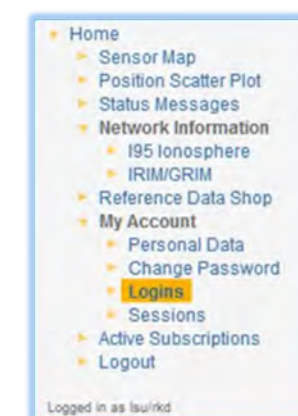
Home
Sensor Map
Position Scatter Plot
Status Messages
Network Information
I95 Ionosphere
IRIM/GRIM
Reference Data Shop
My Account
Personal Data
Change Password
Logins
Sessions
Active Subscriptions
Logout

Logged in as lsu/rkd